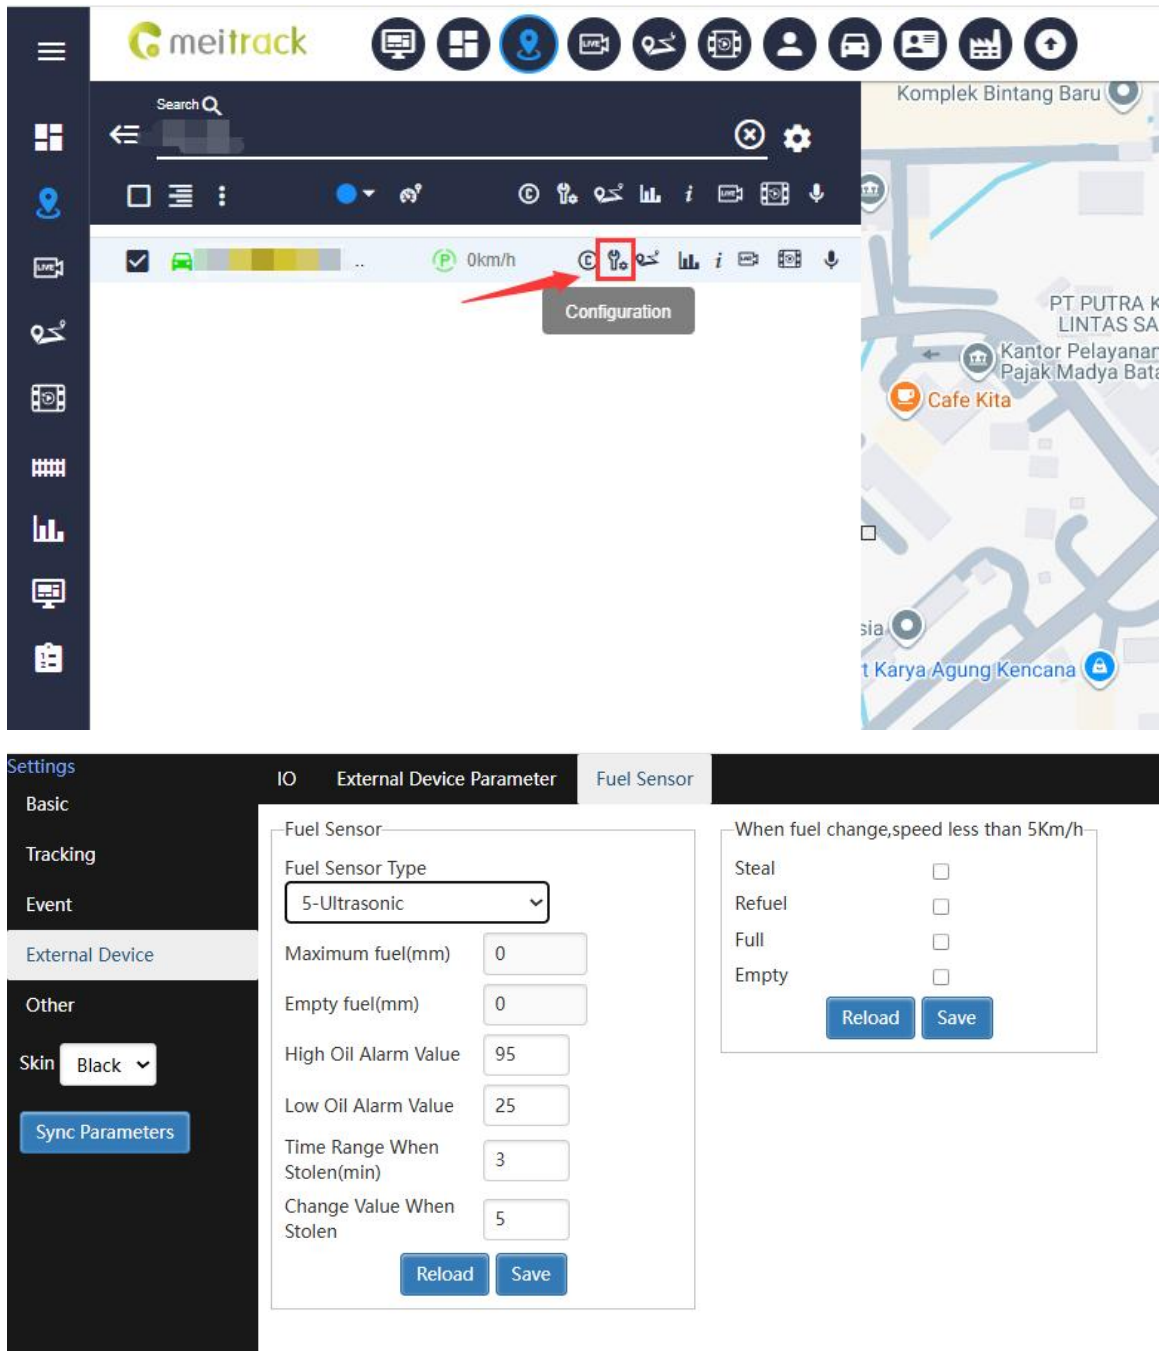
meitrack

Komplek Bintang Baru

Search

0km/h

Configuration

PT PUTRA K LINTAS SA

Kantor Pelayanan Pajak Madya Bata

Cafe Kita

sia

t Karya Agung Kencana

Settings
Basic
Tracking
Event
External Device
Other
Skin Black
Sync Parameters

IO External Device Parameter Fuel Sensor

Fuel Sensor
Fuel Sensor Type
5-Ultrasonic
Maximum fuel(mm) 0
Empty fuel(mm) 0
High Oil Alarm Value 95
Low Oil Alarm Value 25
Time Range When Stolen(min) 3
Change Value When Stolen 5
Reload Save

When fuel change,speed less than 5Km/h
Steal
Refuel
Full
Empty
Reload Save